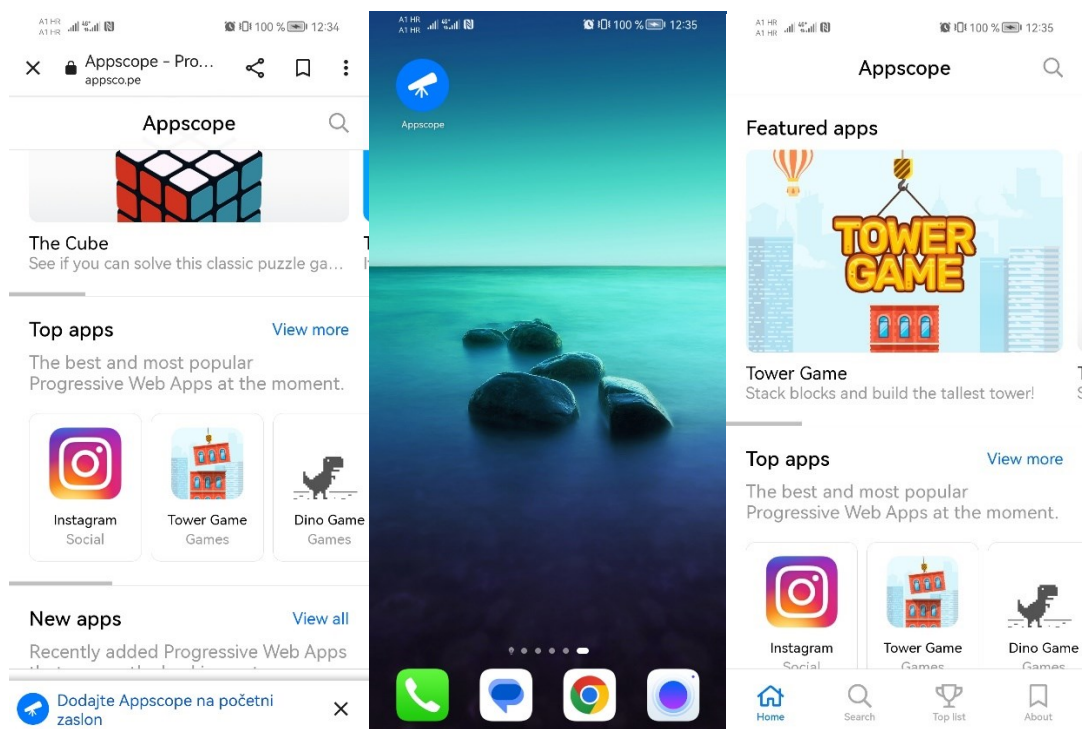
A1 HR A1 HR 100 % 12:34

Appscope - Pro...
appsco.pe

Appscope

The Cube
See if you can solve this classic puzzle ga...

Top apps
View more

The best and most popular Progressive Web Apps at the moment.

Instagram
Social

Tower Game
Games

Dino Game
Games

New apps
View all

Recently added Progressive Web Apps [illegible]

Dodajte Appscope na početni zaslon

A1 HR A1 HR 100 % 12:35

Appscope

A1 HR A1 HR 100 % 12:35

Appscope

Featured apps

TOWER GAME

Tower Game
Stack blocks and build the tallest tower!

Top apps
View more

The best and most popular Progressive Web Apps at the moment.

Instagram
Social

Tower Game
Games

Dino Game
Games

Home
Search
Top list
About